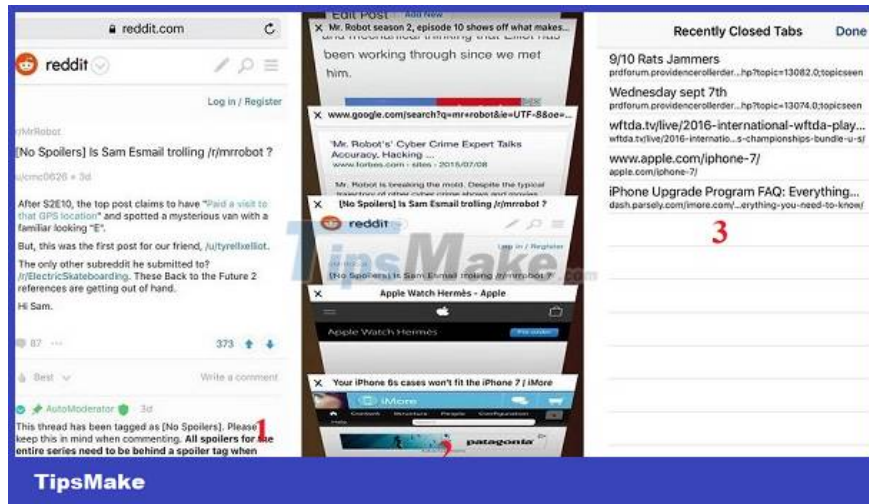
reddit.com

reddit

Log in / Register

/r/MrRobot

[No Spoilers] Is Sam Esmail trolling /r/mrrobot ?

u/cmc0626 • 3d

After S2E10, the top post claims to have "Paid a visit to that GPS location" and spotted a mysterious van with a familiar looking "E".

But, this was the first post for our friend, /u/tyrellxelliot.

The only other subreddit he submitted to? /r/ElectricSkateboarding. These Back to the Future 2 references are getting out of hand.

Hi Sam.

87

373

Best

Write a comment

AutoModerator 3d

This thread has been tagged as [No Spoilers]. Please keep this in mind when commenting. All spoilers for the entire series need to be behind a spoiler tag when

1

Edit Post

Mr. Robot season 2, episode 10 shows off what makes...

and mechanical thinking that Elliot has been working through since we met him.

www.google.com/search?q=mr+robot&ie=UTF-8&oe=

"Mr. Robot's" Cyber Crime Expert Talks Accuracy, Hacking ...

www.forbes.com › sites › 2015/07/08

Mr. Robot is breaking the mold. Despite the typical

[No Spoilers] Is Sam Esmail trolling /r/mrrobot ?

reddit

Log in / Register

[No Spoilers] Is Sam Esmail trolling /r/mrrobot ?

Apple Watch Hermès - Apple

Apple Watch Hermès

Your iPhone 6s cases won't fit the iPhone 7 | iMore

iMore

patagonia

2

Recently Closed Tabs

Done

9/10 Rats Jammers

prdforum.providencerollerder...hp?topic=13082.0;topicseen

Wednesday sept 7th

prdforum.providencerollerder...hp?topic=13074.0;topicseen

wftda.tv/live/2016-international-wftda-play...

wftda.tv/live/2016-internatio...s-championships-bundle-u-s/

www.apple.com/iphone-7/

apple.com/iphone-7/

iPhone Upgrade Program FAQ: Everything...

dash.parsely.com/imore.com/...erything-you-need-to-know/

3

TipsMake

TipsMake